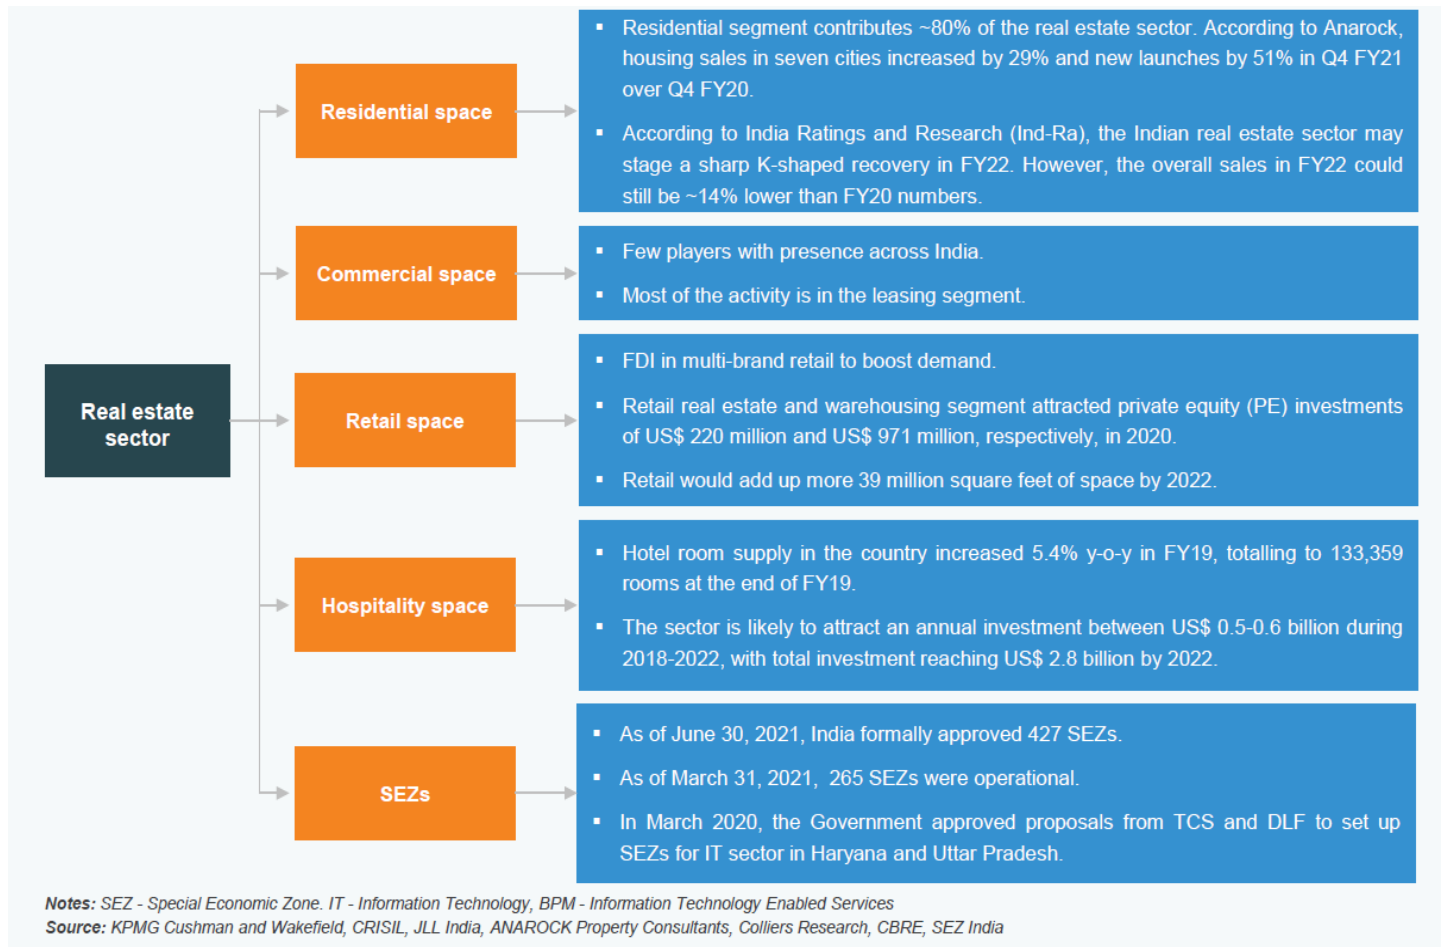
Real estate sector

Residential space

- Residential segment contributes ~80% of the real estate sector. According to Anarock, housing sales in seven cities increased by 29% and new launches by 51% in Q4 FY21 over Q4 FY20.
- According to India Ratings and Research (Ind-Ra), the Indian real estate sector may stage a sharp K-shaped recovery in FY22. However, the overall sales in FY22 could still be ~14% lower than FY20 numbers.

Commercial space

- Few players with presence across India.
- Most of the activity is in the leasing segment.

Retail space

- FDI in multi-brand retail to boost demand.
- Retail real estate and warehousing segment attracted private equity (PE) investments of US$ 220 million and US$ 971 million, respectively, in 2020.
- Retail would add up more 39 million square feet of space by 2022.

Hospitality space

- Hotel room supply in the country increased 5.4% y-o-y in FY19, totalling to 133,359 rooms at the end of FY19.
- The sector is likely to attract an annual investment between US$ 0.5-0.6 billion during 2018-2022, with total investment reaching US$ 2.8 billion by 2022.

SEZs

- As of June 30, 2021, India formally approved 427 SEZs.
- As of March 31, 2021, 265 SEZs were operational.
- In March 2020, the Government approved proposals from TCS and DLF to set up SEZs for IT sector in Haryana and Uttar Pradesh.

Notes: SEZ - Special Economic Zone. IT - Information Technology, BPM - Information Technology Enabled Services
Source: KPMG Cushman and Wakefield, CRISIL, JLL India, ANAROCK Property Consultants, Colliers Research, CBRE, SEZ India